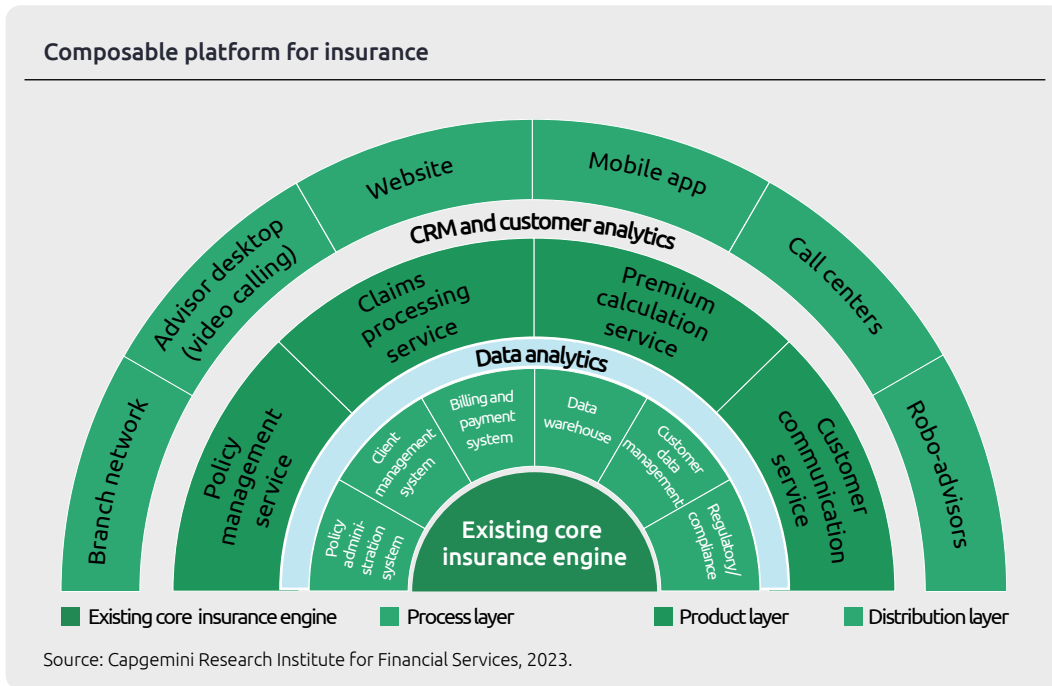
Composable platform for insurance

Branch network

Advisor desktop (video calling)

Website

Mobile app

Call centers

Robo-advisors

CRM and customer analytics

Policy management service

Claims processing service

Premium calculation service

Customer communication service

Data analytics

Policy administration system

Client management system

Billing and payment system

Data warehouse

Customer data management

Regulatory/ compliance

Existing core insurance engine

Existing core insurance engine Process layer Product layer Distribution layer

Source: Capgemini Research Institute for Financial Services, 2023.